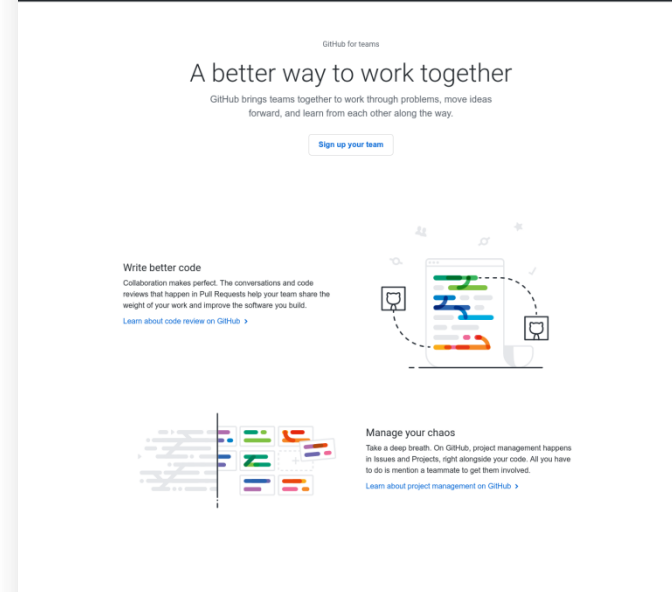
GitHub for teams

A better way to work together

GitHub brings teams together to work through problems, move ideas forward, and learn from each other along the way.

Sign up your team

Write better code

Collaboration makes perfect. The conversations and code reviews that happen in Pull Requests help your team share the weight of your work and improve the software you build.

Learn about code review on GitHub >

Manage your chaos

Take a deep breath. On GitHub, project management happens in Issues and Projects, right alongside your code. All you have to do is mention a teammate to get them involved.

Learn about project management on GitHub >